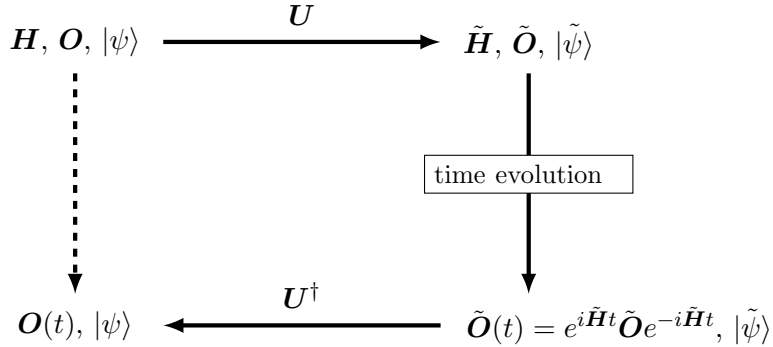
$\boldsymbol{H}$, $\boldsymbol{O}$, $|\psi\rangle$

$\boldsymbol{U}$

$\tilde{\boldsymbol{H}}$, $\tilde{\boldsymbol{O}}$, $|\tilde{\psi}\rangle$

time evolution

$\boldsymbol{O}(t)$, $|\psi\rangle$

$\boldsymbol{U}^\dagger$

$\tilde{\boldsymbol{O}}(t) = e^{i\tilde{\boldsymbol{H}}t}\tilde{\boldsymbol{O}}e^{-i\tilde{\boldsymbol{H}}t}$, $|\tilde{\psi}\rangle$